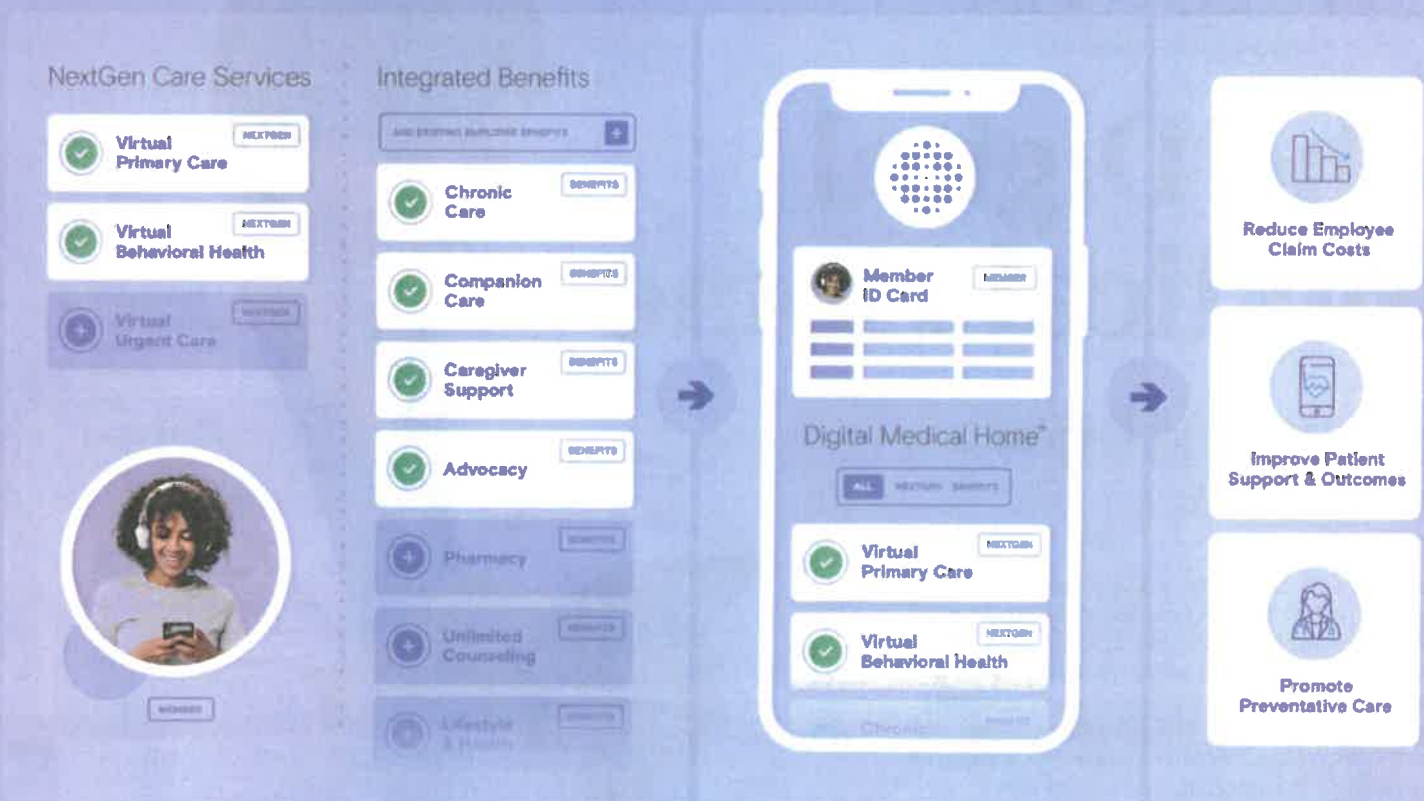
NextGen Care Services

Virtual Primary Care NEXTGEN

Virtual Behavioral Health NEXTGEN

Virtual Urgent Care NEXTGEN

MEMBER

Integrated Benefits

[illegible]

Chronic Care BENEFITS

Companion Care BENEFITS

Caregiver Support BENEFITS

Advocacy BENEFITS

Pharmacy BENEFITS

Unlimited Counseling BENEFITS

Lifestyle & Health BENEFITS

Member ID Card MEMBER

Digital Medical Home®

ALL NEXTGEN BENEFITS

Virtual Primary Care NEXTGEN

Virtual Behavioral Health NEXTGEN

Chronic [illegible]

Reduce Employee Claim Costs

Improve Patient Support & Outcomes

Promote Preventative Care